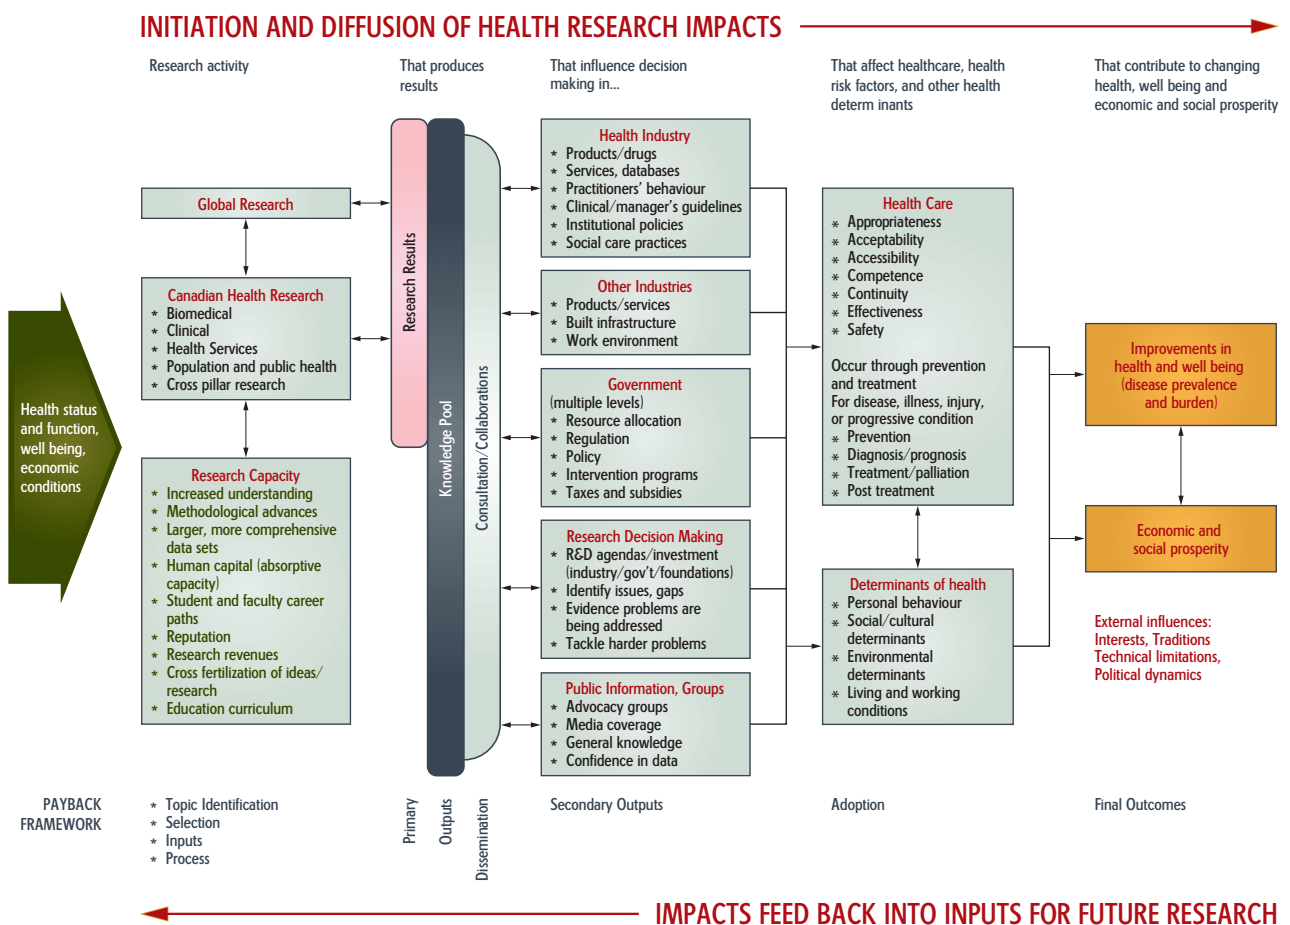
INITIATION AND DIFFUSION OF HEALTH RESEARCH IMPACTS

Research activity

That produces results

That influence decision making in...

That affect healthcare, health risk factors, and other health determ inants

That contribute to changing health, well being and economic and social prosperity

Health status and function, well being, economic conditions

Global Research

Canadian Health Research
* Biomedical
* Clinical
* Health Services
* Population and public health
* Cross pillar research

Research Capacity
* Increased understanding
* Methodological advances
* Larger, more comprehensive data sets
* Human capital (absorptive capacity)
* Student and faculty career paths
* Reputation
* Research revenues
* Cross fertilization of ideas/ research
* Education curriculum

Research Results

Knowledge Pool

Consultation/Collaborations

Health Industry
* Products/drugs
* Services, databases
* Practitioners' behaviour
* Clinical/manager's guidelines
* Institutional policies
* Social care practices

Other Industries
* Products/services
* Built infrastructure
* Work environment

Government
(multiple levels)
* Resource allocation
* Regulation
* Policy
* Intervention programs
* Taxes and subsidies

Research Decision Making
* R&D agendas/investment (industry/gov't/foundations)
* Identify issues, gaps
* Evidence problems are being addressed
* Tackle harder problems

Public Information, Groups
* Advocacy groups
* Media coverage
* General knowledge
* Confidence in data

Health Care
* Appropriateness
* Acceptability
* Accessibility
* Competence
* Continuity
* Effectiveness
* Safety

Occur through prevention and treatment
For disease, illness, injury, or progressive condition
* Prevention
* Diagnosis/prognosis
* Treatment/palliation
* Post treatment

Determinants of health
* Personal behaviour
* Social/cultural determinants
* Environmental determinants
* Living and working conditions

Improvements in health and well being (disease prevalence and burden)

Economic and social prosperity

External influences: Interests, Traditions Technical limitations, Political dynamics

PAYBACK FRAMEWORK

* Topic Identification
* Selection
* Inputs
* Process

Primary

Outputs

Dissemination

Secondary Outputs

Adoption

Final Outcomes

IMPACTS FEED BACK INTO INPUTS FOR FUTURE RESEARCH